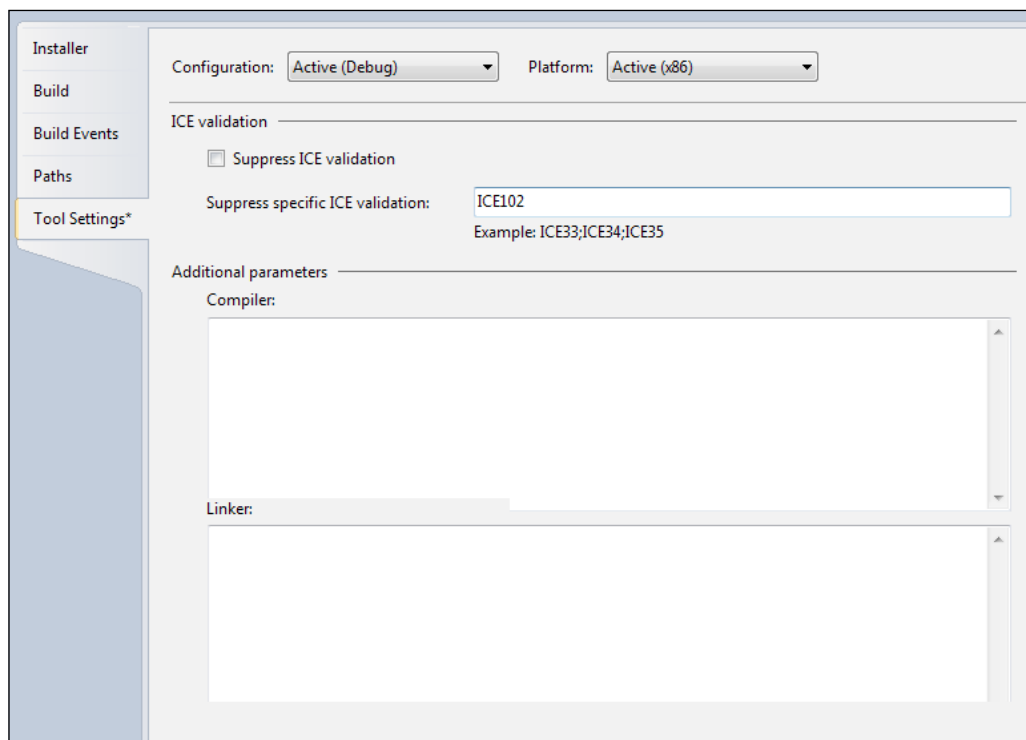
Installer
Build
Build Events
Paths
Tool Settings*

Configuration: Active (Debug)
Platform: Active (x86)

ICE validation

Suppress ICE validation

Suppress specific ICE validation: ICE102

Example: ICE33;ICE34;ICE35

Additional parameters

Compiler:

Linker: